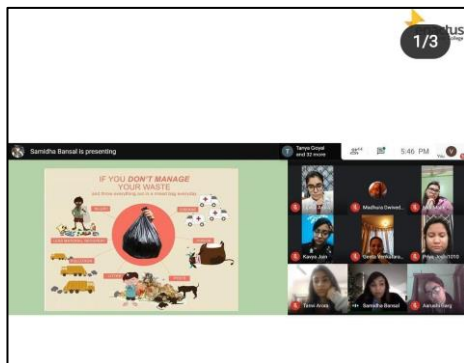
tus

1/3

Samidha Bansal is presenting

Tanya Goyal and 32 more

5:46 PM

IF YOU DON'T MANAGE YOUR WASTE

and throw everything out in a mixed bag everyday

Madhura Dwived...

Kavya Jain

Smita Venkatara...

Priya Joshi1010

Tanvi Arora

Samidha Bansal

Aaradhana Garg